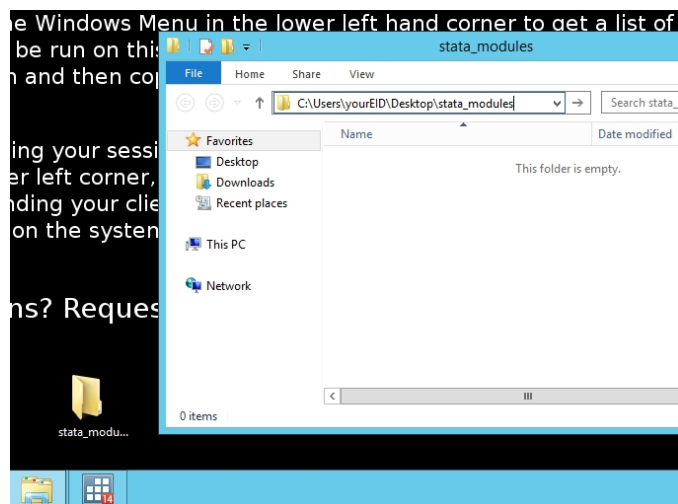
e Windows Menu in the lower left hand corner to get a list of
be run on this
n and then cop

ing your sessi
er left corner,
nding your clie
on the system

ns? Reques

stata_modu...

stata_modules

File Home Share View

C:\Users\yourEID\Desktop\stata_modules

Search stata_

Favorites
Desktop
Downloads
Recent places

This PC

Network

Name

Date modified

This folder is empty.

0 items

14